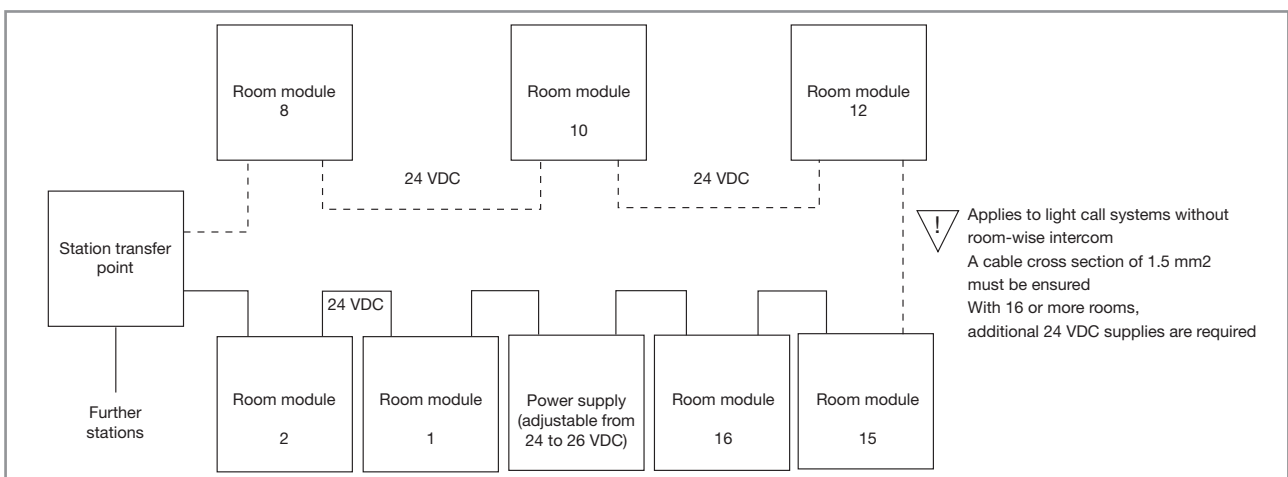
Room module
8

Room module
10

Room module
12

24 VDC

24 VDC

Station transfer point

Applies to light call systems without room-wise intercom
A cable cross section of 1.5 mm2 must be ensured
With 16 or more rooms, additional 24 VDC supplies are required

24 VDC

Further stations

Room module
2

Room module
1

Power supply (adjustable from 24 to 26 VDC)

Room module
16

Room module
15